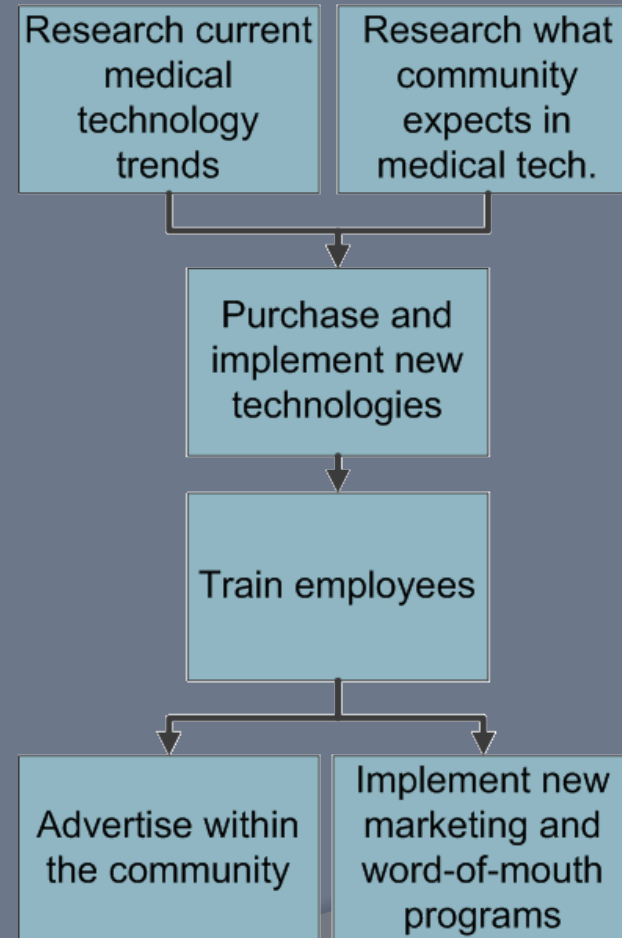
Research current medical technology trends

Research what community expects in medical tech.

Purchase and implement new technologies

Train employees

Advertise within the community

Implement new marketing and word-of-mouth programs